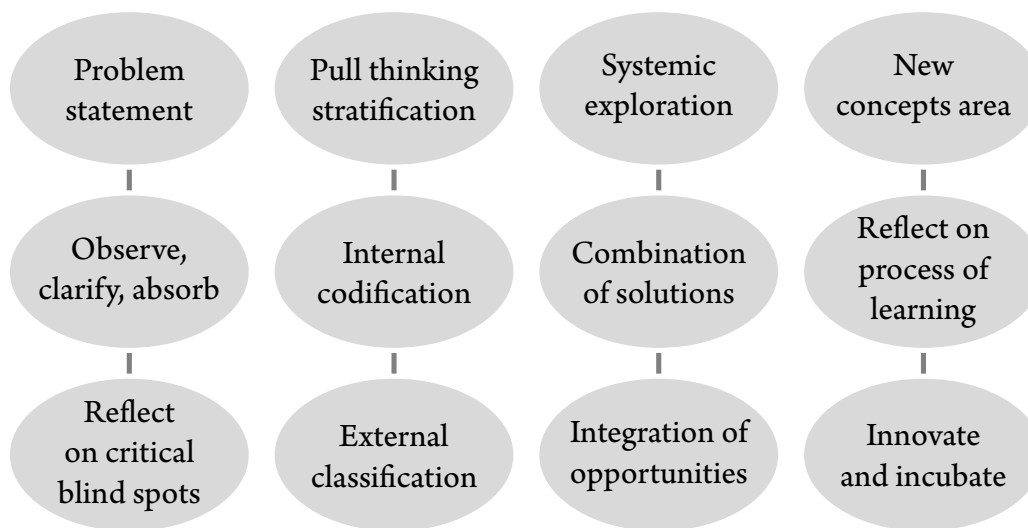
Problem statement

Observe, clarify, absorb

Reflect on critical blind spots

Pull thinking stratification

Internal codification

External classification

Systemic exploration

Combination of solutions

Integration of opportunities

New concepts area

Reflect on process of learning

Innovate and incubate